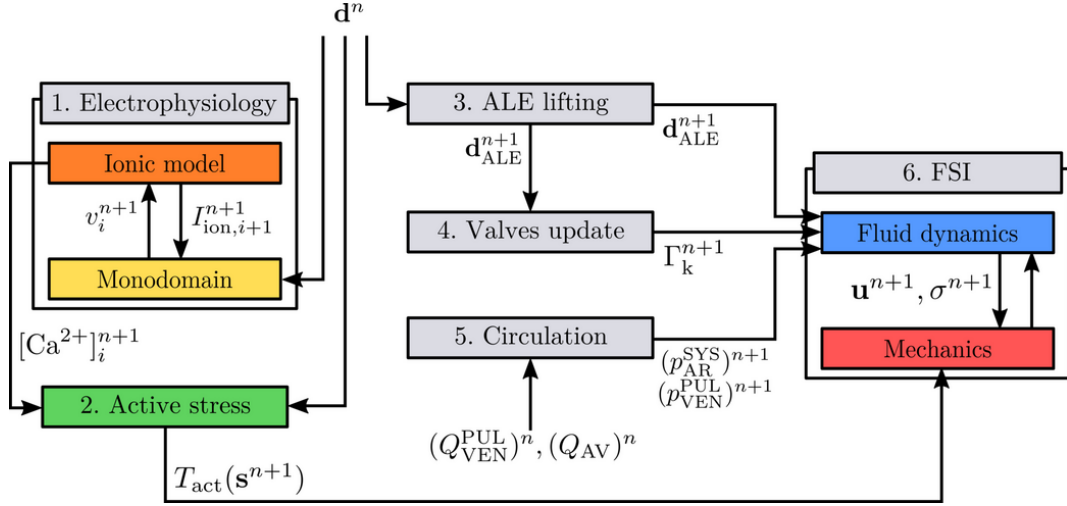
$\mathbf{d}^n$

1. Electrophysiology

Ionic model

$v_i^{n+1}$

$I_{\text{ion},i+1}^{n+1}$

Monodomain

$[\text{Ca}^{2+}]_i^{n+1}$

2. Active stress

$T_{\text{act}}(\mathbf{s}^{n+1})$

3. ALE lifting

$\mathbf{d}_{\text{ALE}}^{n+1}$

$\mathbf{d}_{\text{ALE}}^{n+1}$

4. Valves update

$\Gamma_{\text{k}}^{n+1}$

5. Circulation

$(p_{\text{AR}}^{\text{SYS}})^{n+1}$
$(p_{\text{VEN}}^{\text{PUL}})^{n+1}$

$(Q_{\text{VEN}}^{\text{PUL}})^n, (Q_{\text{AV}})^n$

6. FSI

Fluid dynamics

$\mathbf{u}^{n+1}, \sigma^{n+1}$

Mechanics